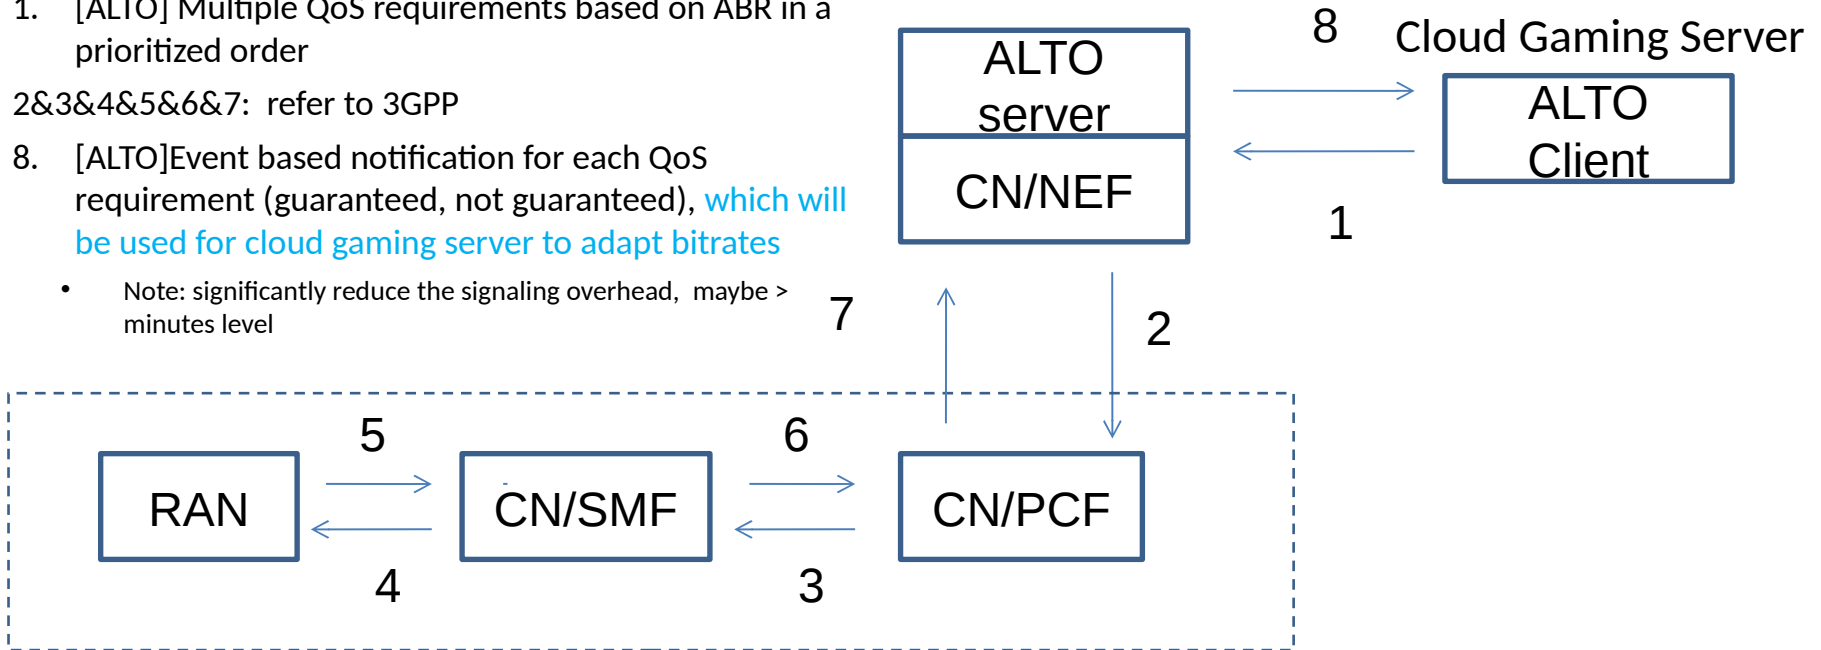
1. [ALTO] Multiple QoS requirements based on ABR in a prioritized order

2&3&4&5&6&7: refer to 3GPP

8. [ALTO]Event based notification for each QoS requirement (guaranteed, not guaranteed), which will be used for cloud gaming server to adapt bitrates

• Note: significantly reduce the signaling overhead, maybe > minutes level

ALTO server

CN/NEF

8

Cloud Gaming Server

ALTO Client

1

7

2

5

6

RAN

CN/SMF

CN/PCF

4

3